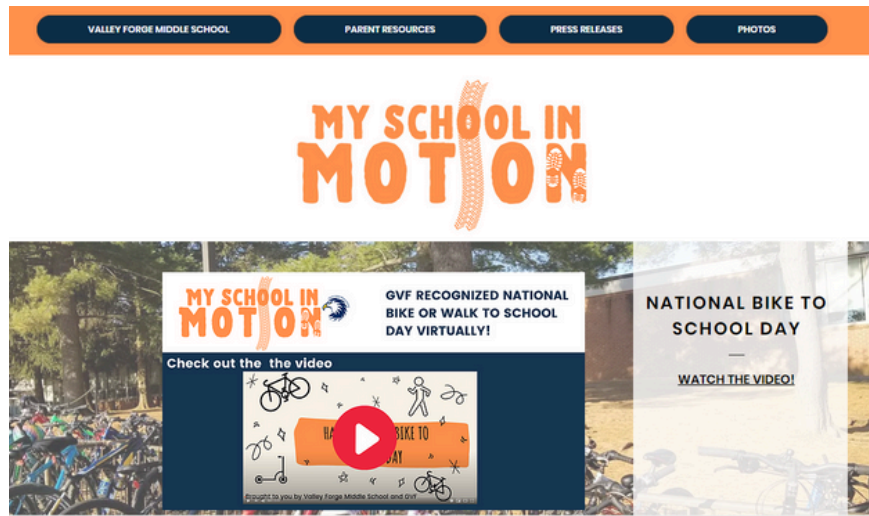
VALLEY FORGE MIDDLE SCHOOL

PARENT RESOURCES

PRESS RELEASES

PHOTOS

MY SCHOOL IN MOTION

MY SCHOOL IN MOTION

GVF RECOGNIZED NATIONAL BIKE OR WALK TO SCHOOL DAY VIRTUALLY!

Check out the the video

HA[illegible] BIKE TO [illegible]AY

Brought to you by Valley Forge Middle School and GVF

NATIONAL BIKE TO SCHOOL DAY

WATCH THE VIDEO!